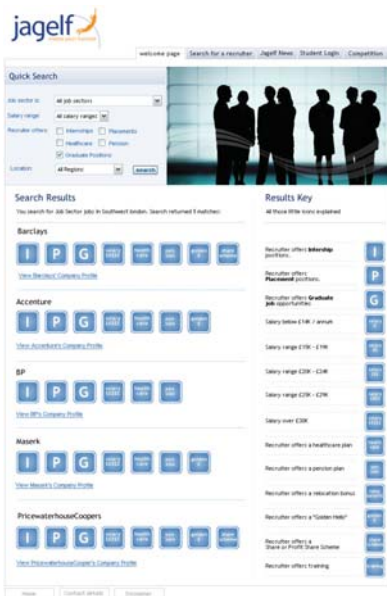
jagelf
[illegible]

welcome page | Search for a recruiter | Jagelf News | Student Login | Competition

Quick Search

Job sector is: All job sectors

Salary range: All salary ranges

Recruiter offers: Internships Placements Healthcare Pension Graduate Positions

Location: All Regions search

Search Results

You search for Job Sector Jobs in Southwest london. Search returned 5 matches:

Barclays

I P G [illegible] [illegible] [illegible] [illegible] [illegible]

View Barclays' Company Profile

Accenture

I P G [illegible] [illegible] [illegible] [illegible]

View Accenture's Company Profile

BP

I P G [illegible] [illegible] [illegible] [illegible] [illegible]

View BP's Company Profile

Maserk

I P G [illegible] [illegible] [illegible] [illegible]

View Maserk's Company Profile

PricewaterhouseCoopers

I P G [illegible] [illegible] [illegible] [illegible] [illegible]

View PricewaterhouseCooper's Company Profile

Results Key

All those little icons explained

Recruiter offers Internship positions. I

Recruiter offers Placement positions. P

Recruiter offers Graduate job opportunities G

Salary below £18K / annum

Salary range £18K - £19K

Salary range £20K - £24K

Salary range £25K - £29K

Salary over £30K

Recruiter offers a healthcare plan

Recruiter offers a pension plan

Recruiter offers a relocation bonus

Recruiter offers a "Golden Hello"

Recruiter offers a Share or Profit Share Scheme

Recruiter offers training

Home | Contact details | Disclaimer